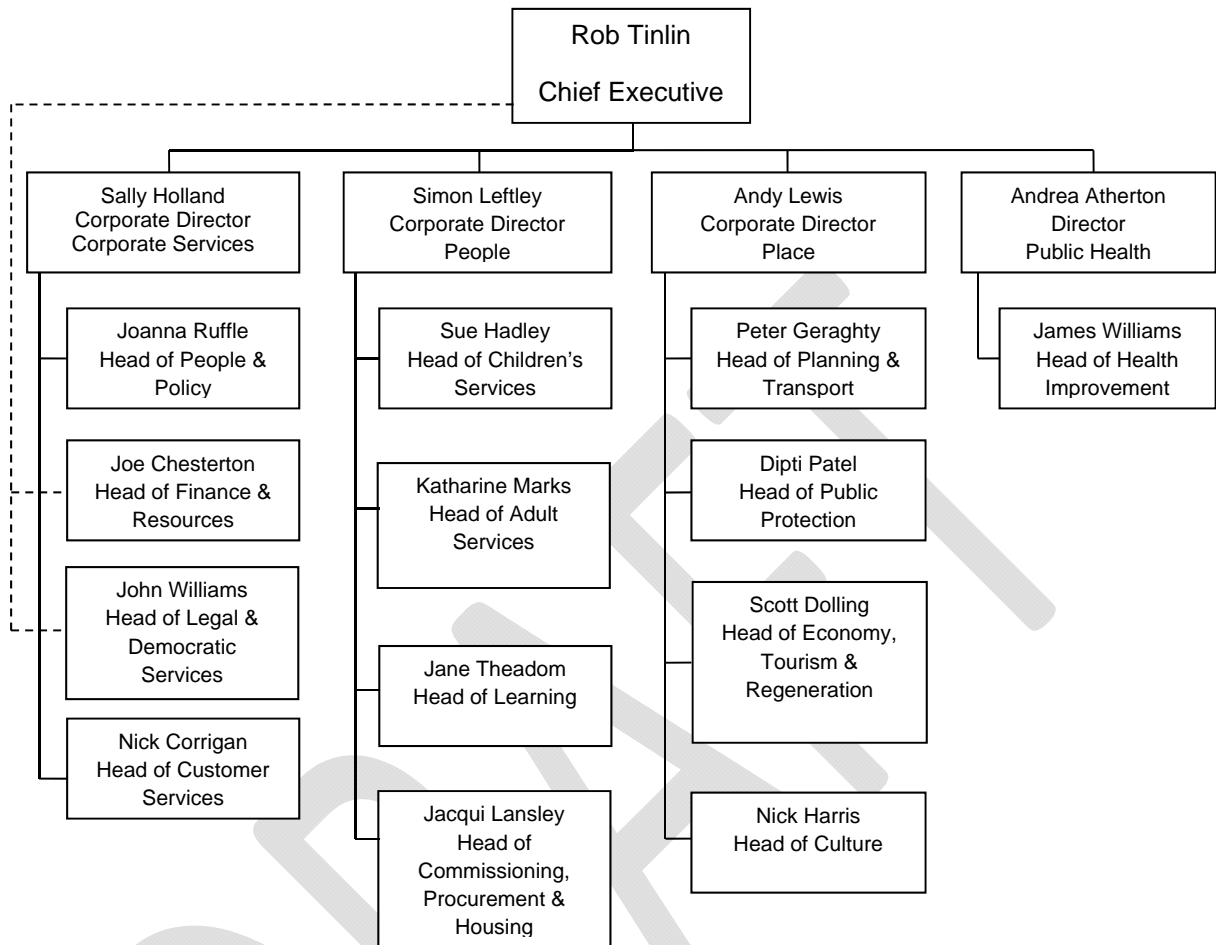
Rob Tinlin
Chief Executive

Sally Holland
Corporate Director
Corporate Services

Joanna Ruffle
Head of People & Policy

Joe Chesterton
Head of Finance & Resources

John Williams
Head of Legal & Democratic Services

Nick Corrigan
Head of Customer Services

Simon Leftley
Corporate Director
People

Sue Hadley
Head of Children's Services

Katharine Marks
Head of Adult Services

Jane Theadom
Head of Learning

Jacqui Lansley
Head of Commissioning, Procurement & Housing

Andy Lewis
Corporate Director
Place

Peter Geraghty
Head of Planning & Transport

Dipti Patel
Head of Public Protection

Scott Dolling
Head of Economy, Tourism & Regeneration

Nick Harris
Head of Culture

Andrea Atherton
Director
Public Health

James Williams
Head of Health Improvement

DRAFT